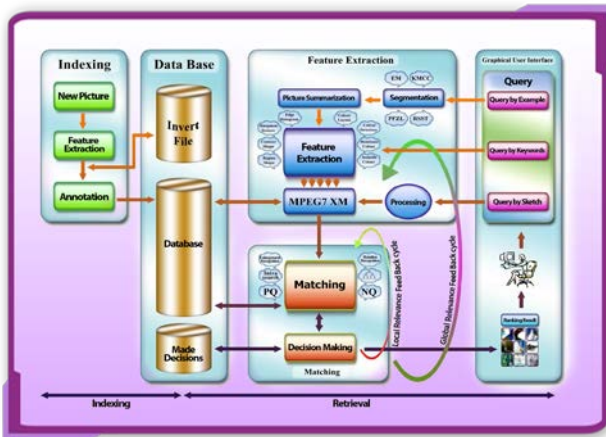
Indexing

New Picture

Feature Extraction

Annotation

Data Base

Invert File

Database

Made Decisions

Feature Extraction

EM

KMCC

Picture Summarization

Segmentation

PFZL

RSST

Feature Extraction

MPEG7 XM

Processing

Graphical User Interface

Query

Query by Example

Query by Keywords

Query by Sketch

PQ

Matching

NQ

Decision Making

Matching

Local Relevance Feed Back cycle

Global Relevance Feed back cycle

Ranking Result

Indexing

Retrieval